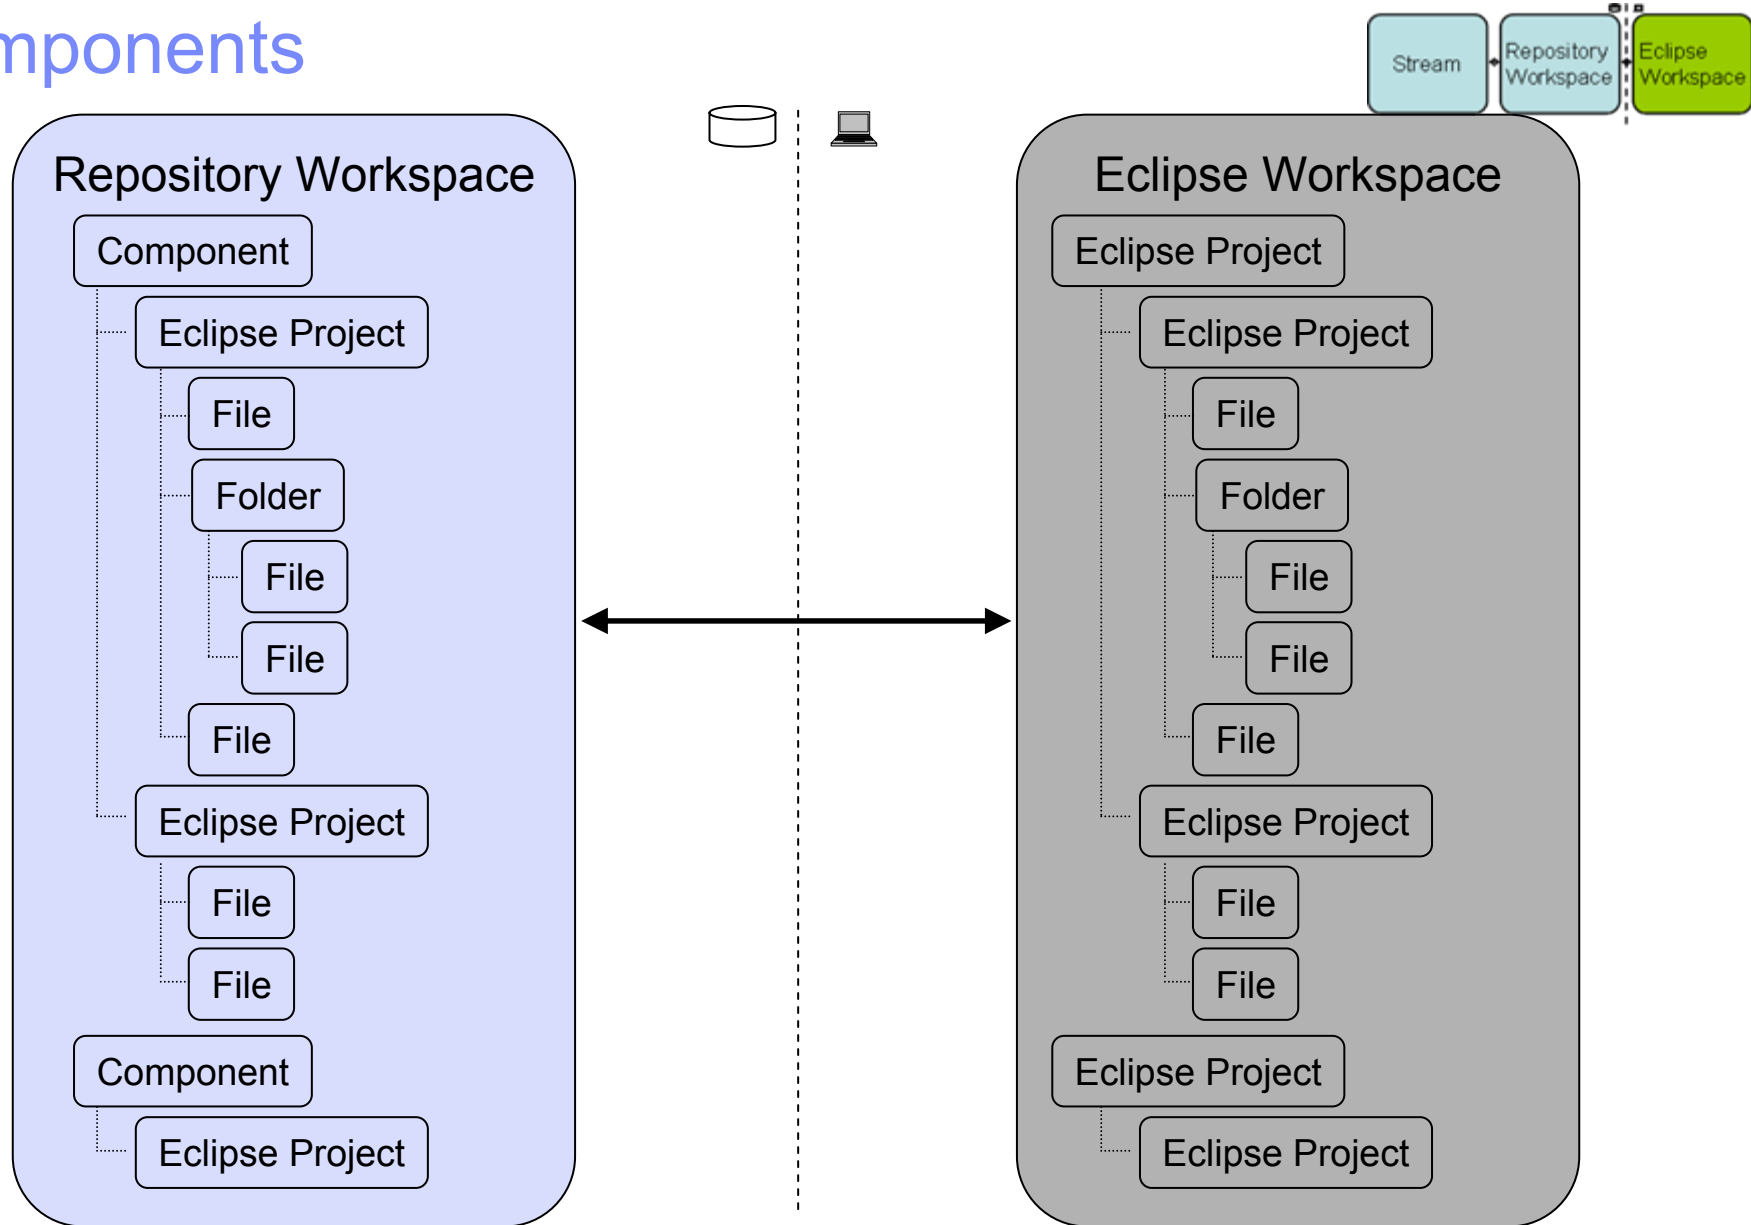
mponents

Stream

Repository Workspace

Eclipse Workspace

Repository Workspace

Component

Eclipse Project

File

Folder

File

File

File

Eclipse Project

File

File

Component

Eclipse Project

Eclipse Workspace

Eclipse Project

Eclipse Project

File

Folder

File

File

File

Eclipse Project

File

File

Eclipse Project

Eclipse Project